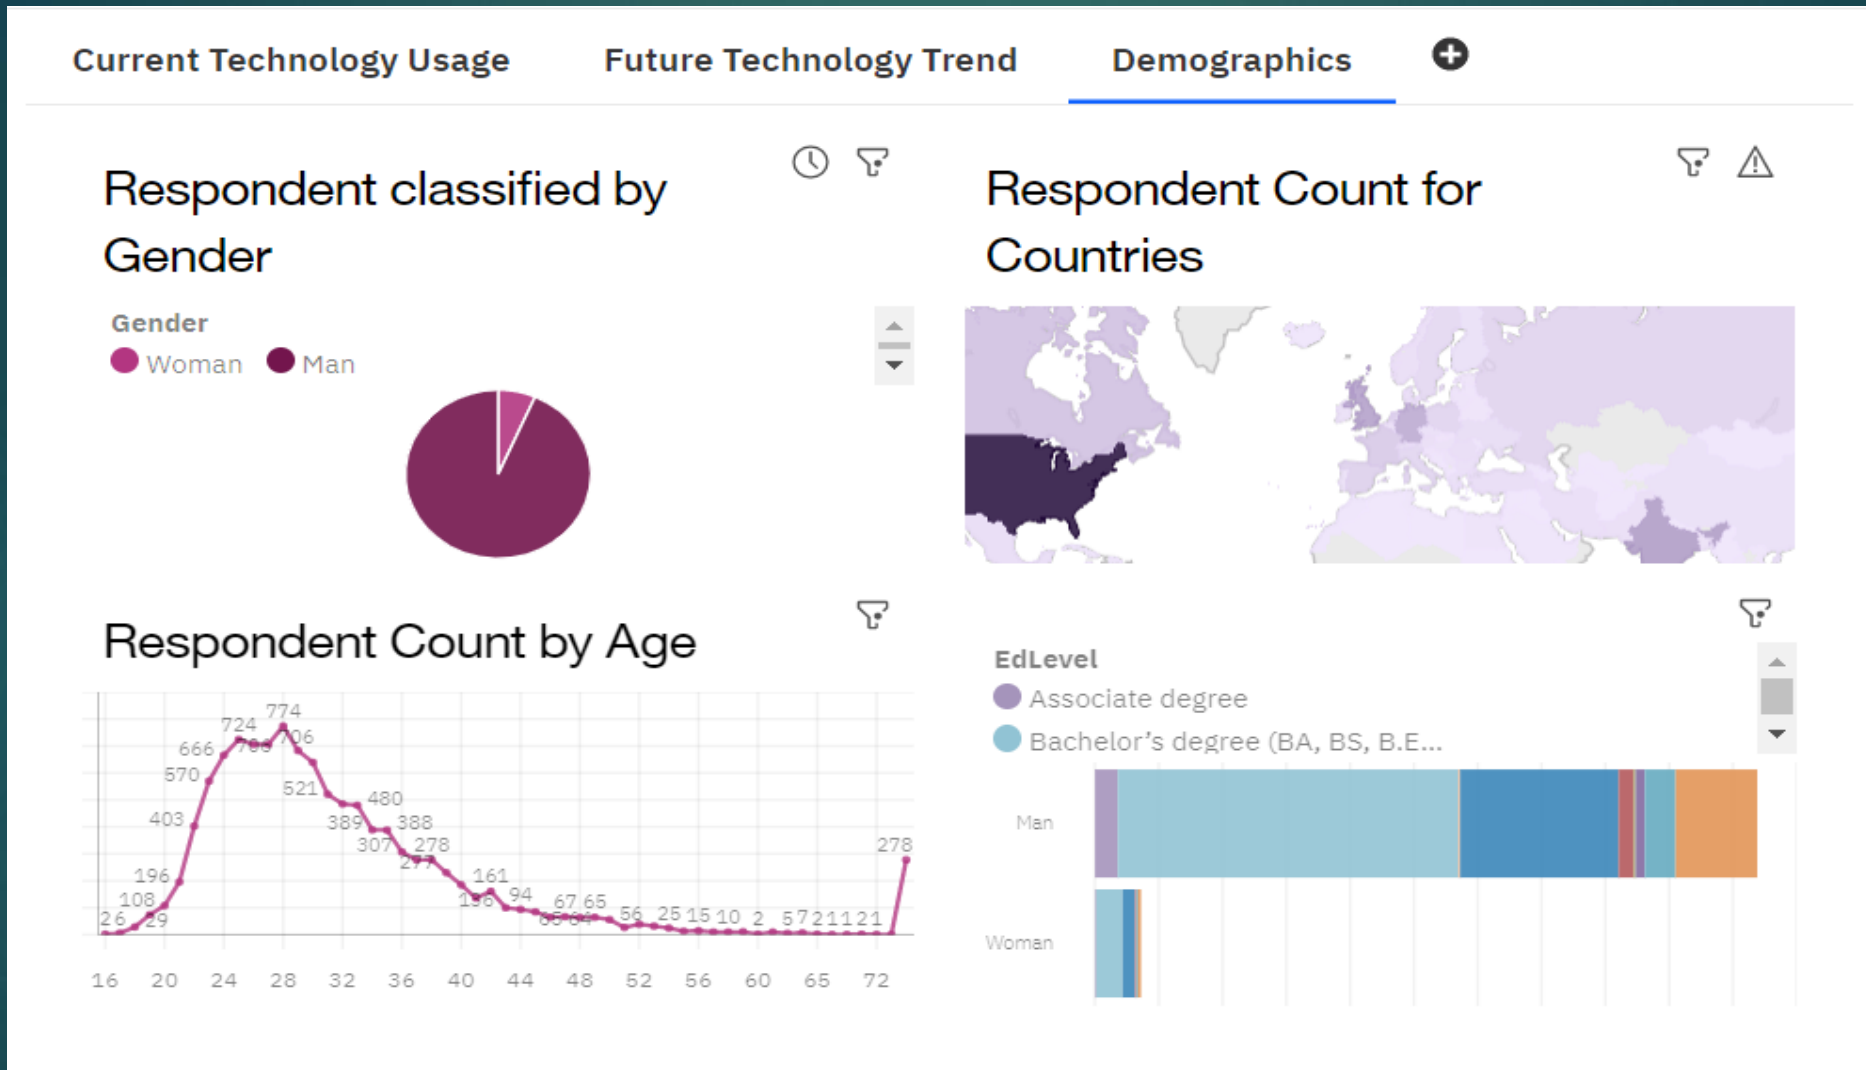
Current Technology Usage Future Technology Trend Demographics

Respondent classified by Gender

Gender
Woman Man

Respondent Count for Countries

Respondent Count by Age

774
724
706
666
570
521
480
403
389 388
307 278
277
196
161
108
94
26 29
67 65
196
56 25 15 10 2 5 7 2 1 1 2 1
278

16 20 24 28 32 36 40 44 48 52 56 60 65 72

EdLevel
Associate degree
Bachelor's degree (BA, BS, B.E...

Man
Woman